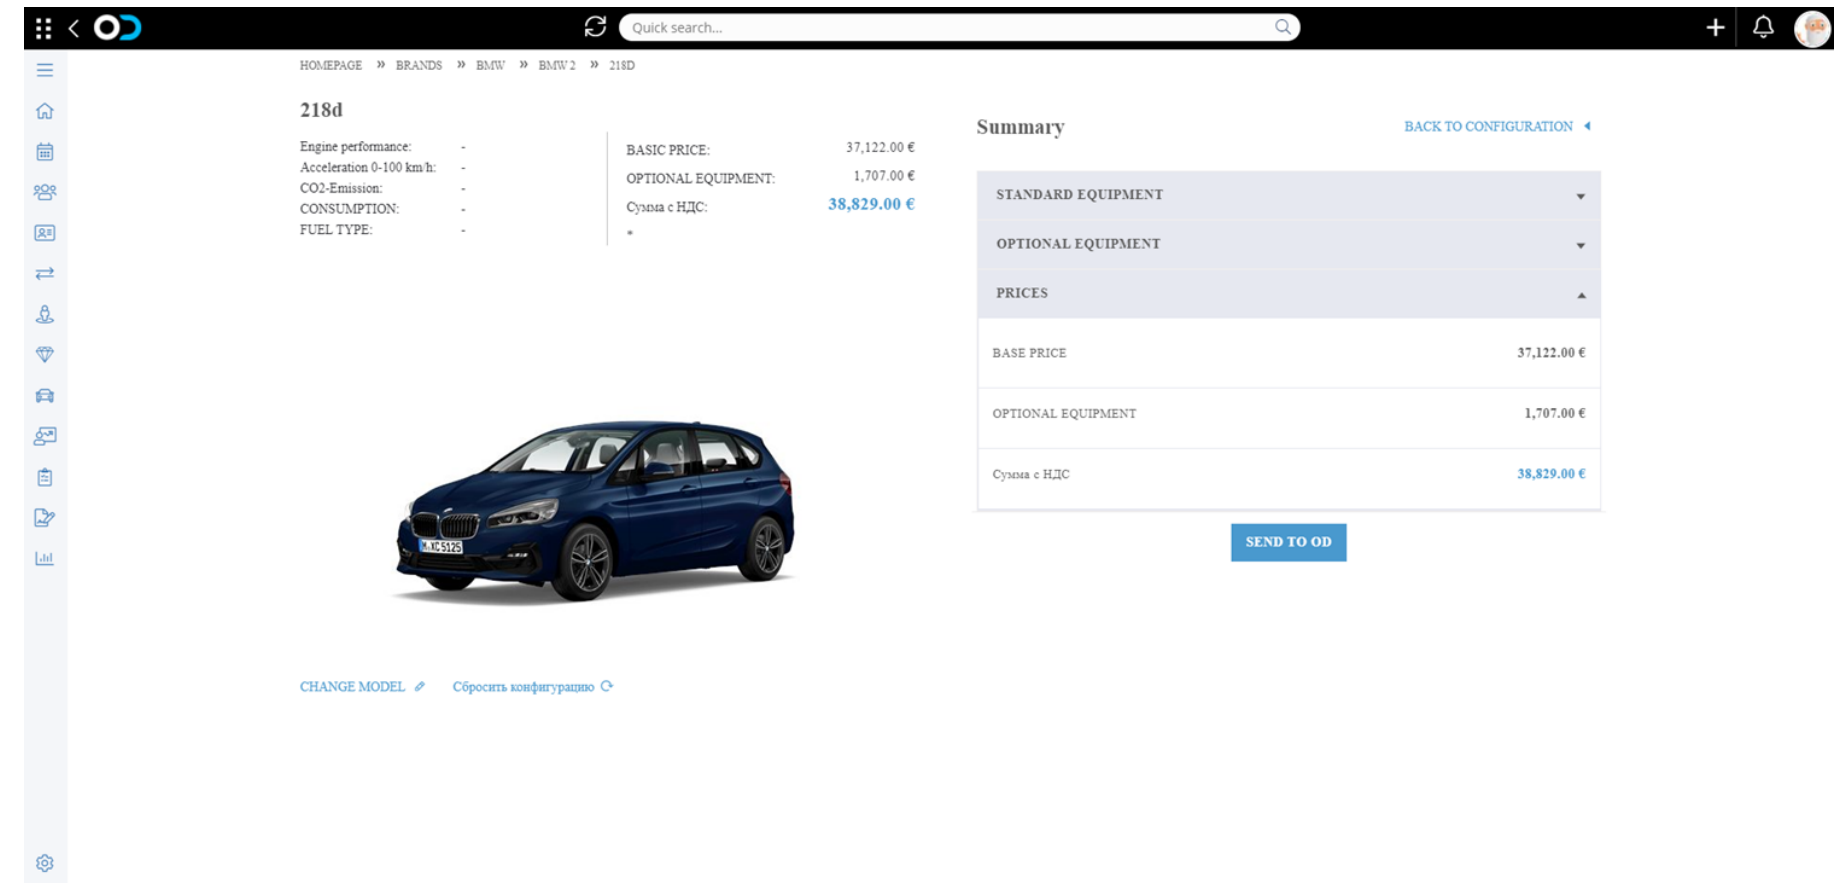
Quick search...

HOMEPAGE » BRANDS » BMW » BMW 2 » 218D

218d

Engine performance: -
Acceleration 0-100 km/h: -
CO2-Emission: -
CONSUMPTION: -
FUEL TYPE: -

BASIC PRICE: 37,122.00 €
OPTIONAL EQUIPMENT: 1,707.00 €
Сумма с НДС: 38,829.00 €
*

M XC 5125

CHANGE MODEL Сбросить конфигурацию

Summary

BACK TO CONFIGURATION

STANDARD EQUIPMENT

OPTIONAL EQUIPMENT

PRICES

| BASE PRICE | 37,122.00 € |
|---|---|
| OPTIONAL EQUIPMENT | 1,707.00 € |
| Сумма с НДС | 38,829.00 € |

SEND TO OD